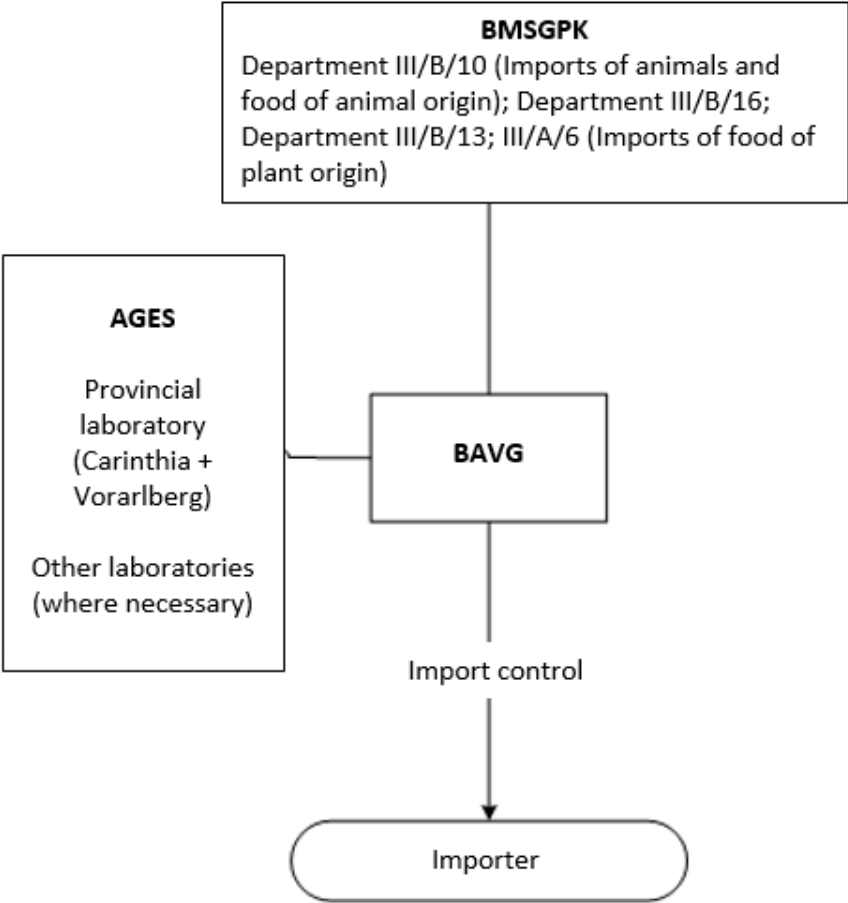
BMSGPK

Department III/B/10 (Imports of animals and food of animal origin); Department III/B/16; Department III/B/13; III/A/6 (Imports of food of plant origin)

AGES

Provincial laboratory (Carinthia + Vorarlberg)

Other laboratories (where necessary)

BAVG

Import control

Importer